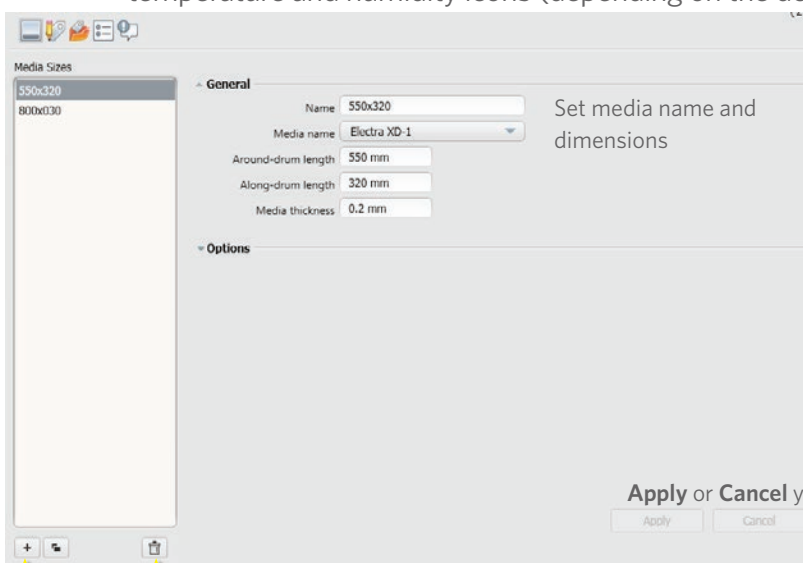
temperature and humidity icons (depending on the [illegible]

Media Sizes

550x320

800x030

General

Name 550x320

Media name Electra XD-1

Around-drum length 550 mm

Along-drum length 320 mm

Media thickness 0.2 mm

Set media name and dimensions

Options

**Apply** or **Cancel** y

Apply Cancel

+